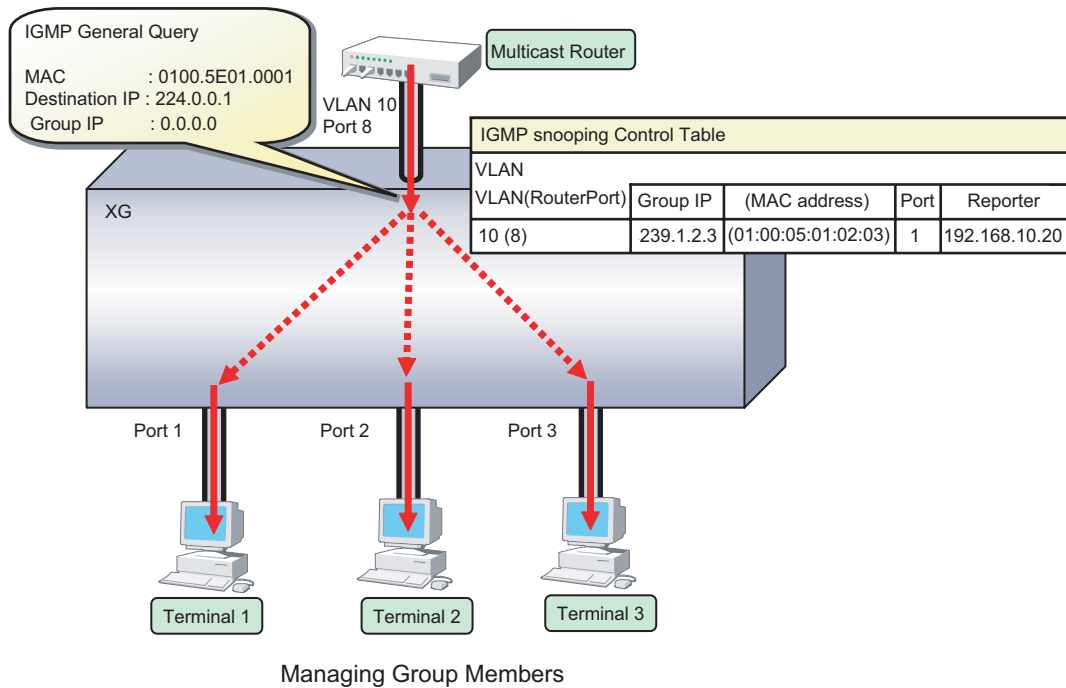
IGMP General Query

MAC : 0100.5E01.0001
Destination IP : 224.0.0.1
Group IP : 0.0.0.0

Multicast Router

VLAN 10
Port 8

IGMP snooping Control Table

| VLAN | | | | |
|---|---|---|---|---|
| VLAN(RouterPort) | Group IP | (MAC address) | Port | Reporter |
| 10 (8) | 239.1.2.3 | (01:00:05:01:02:03) | 1 | 192.168.10.20 |

XG

Port 1
Port 2
Port 3

Terminal 1
Terminal 2
Terminal 3

Managing Group Members